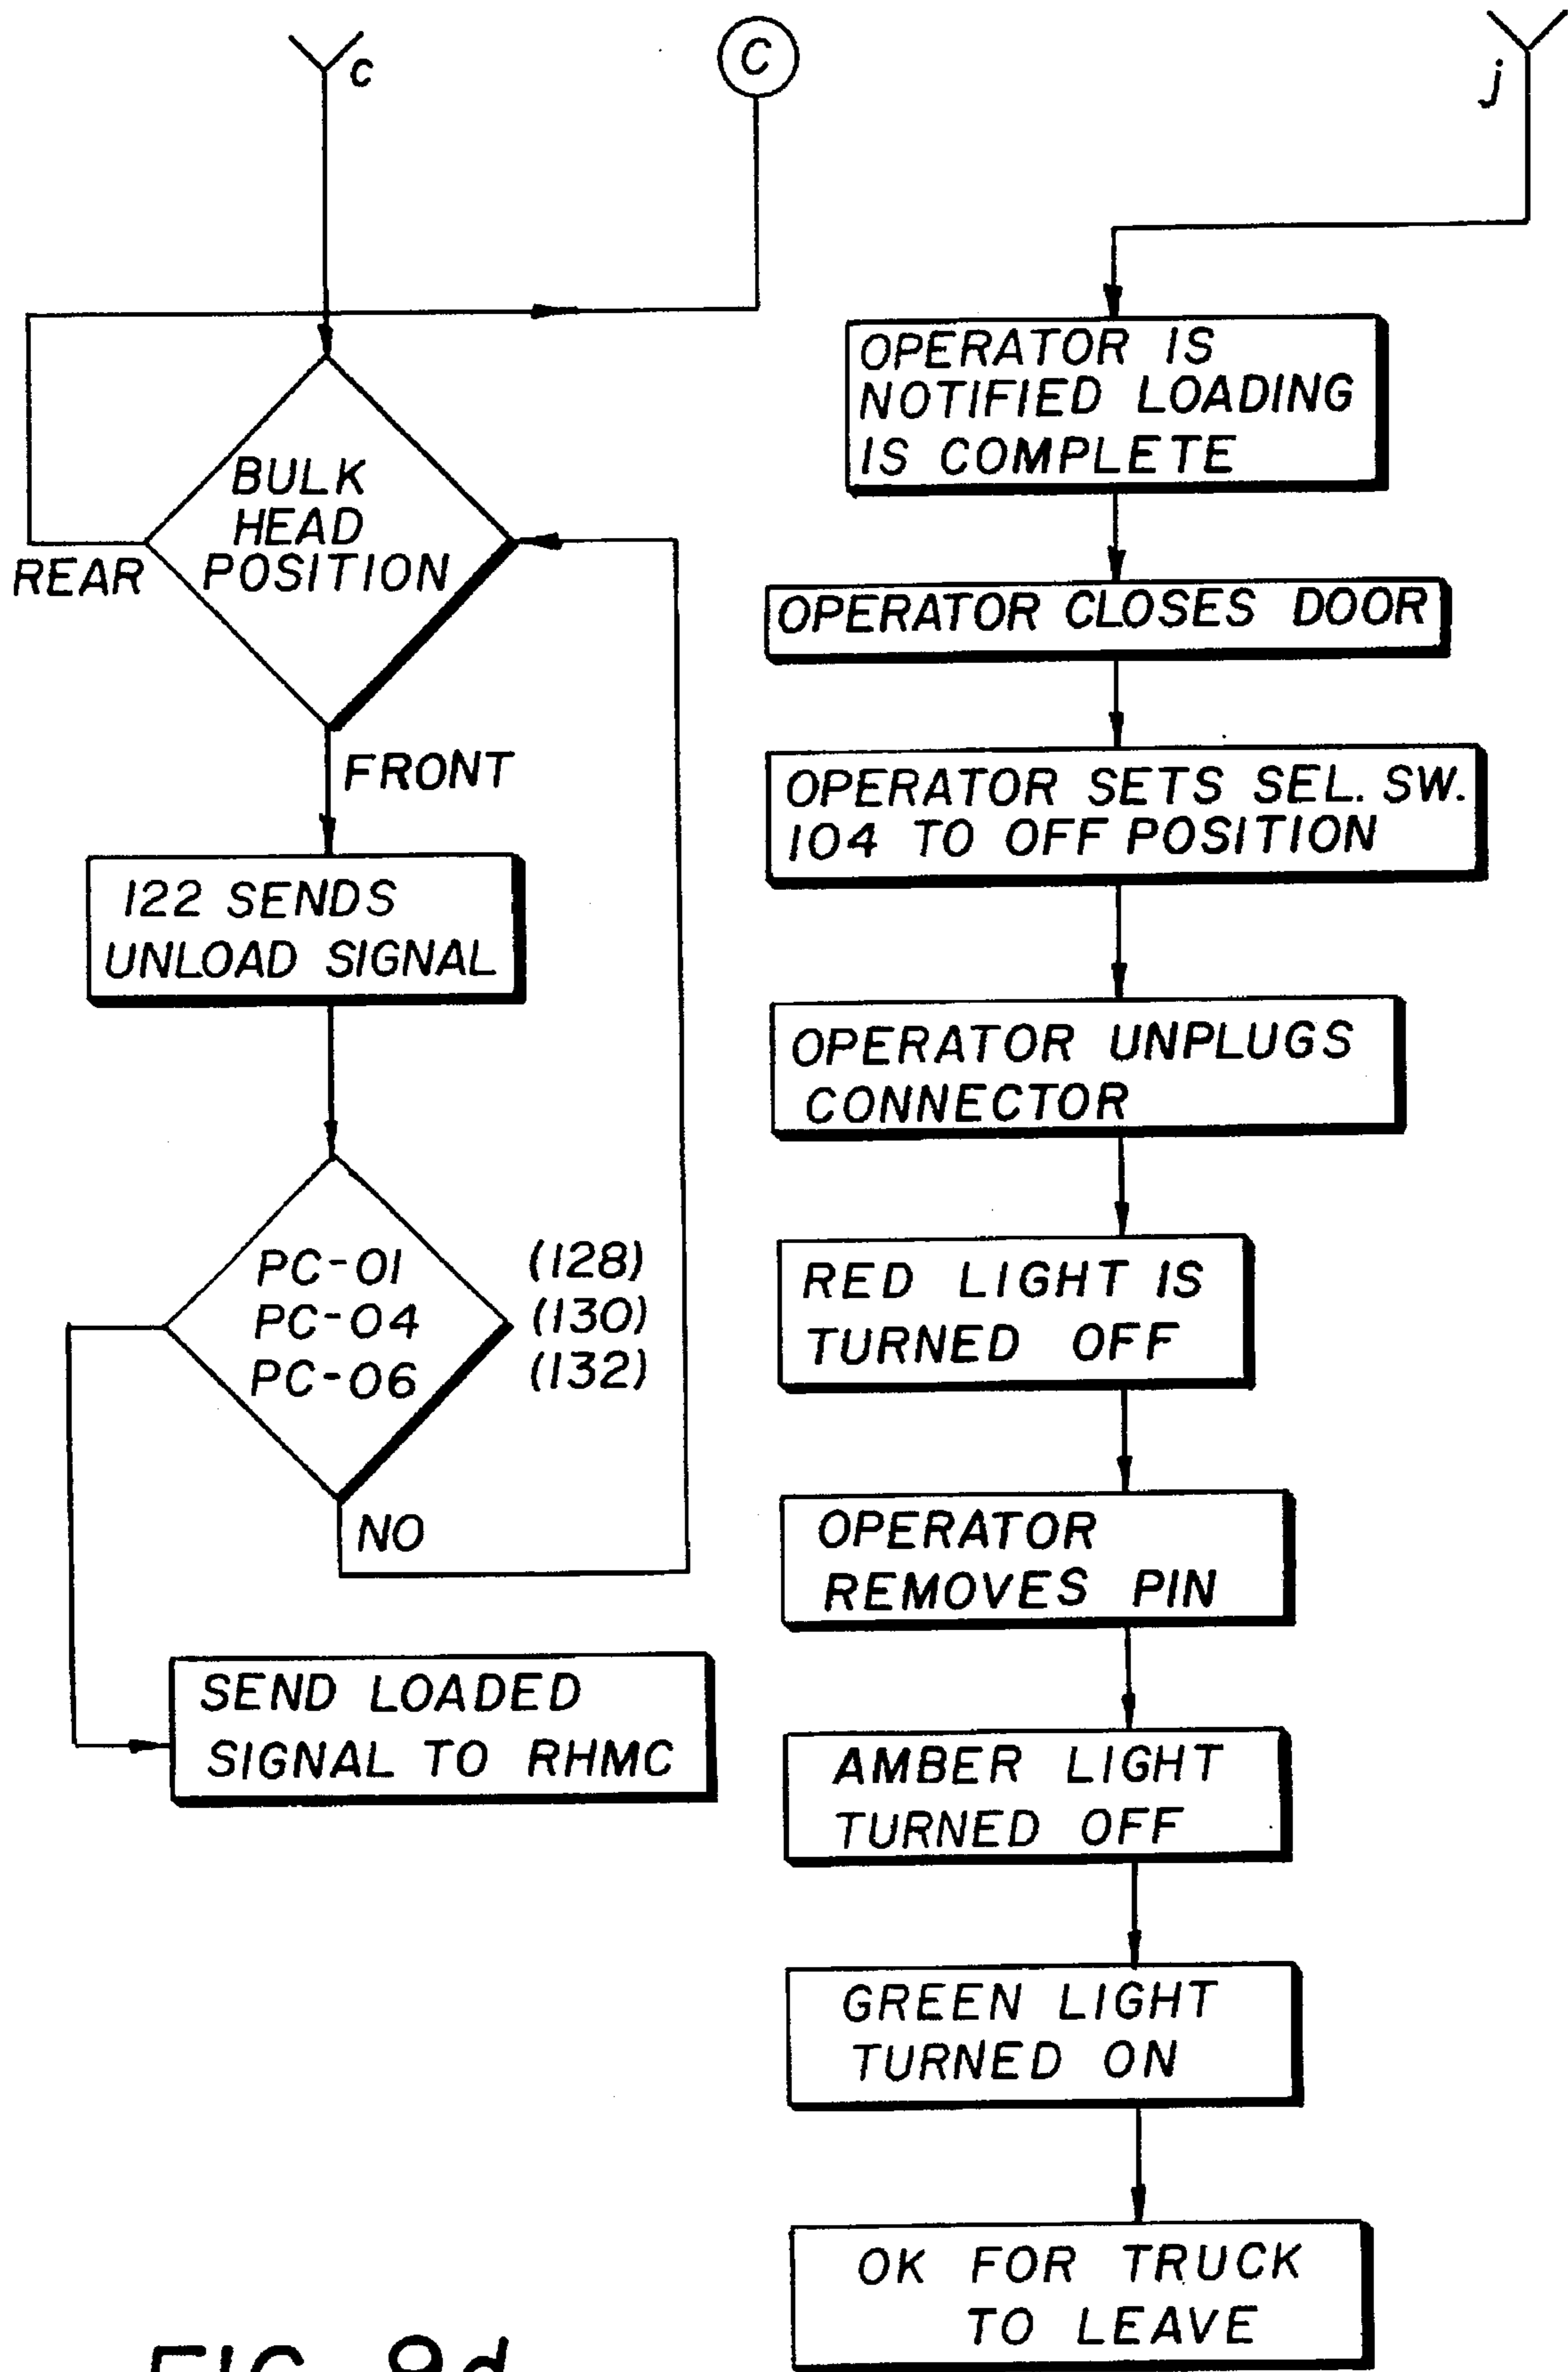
c

C

j

BULK HEAD POSITION

REAR

FRONT

122 SENDS UNLOAD SIGNAL

PC-01 (128)
PC-04 (130)
PC-06 (132)

NO

SEND LOADED SIGNAL TO RHMC

OPERATOR IS NOTIFIED LOADING IS COMPLETE

OPERATOR CLOSES DOOR

OPERATOR SETS SEL. SW. 104 TO OFF POSITION

OPERATOR UNPLUGS CONNECTOR

RED LIGHT IS TURNED OFF

OPERATOR REMOVES PIN

AMBER LIGHT TURNED OFF

GREEN LIGHT TURNED ON

OK FOR TRUCK TO LEAVE

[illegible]